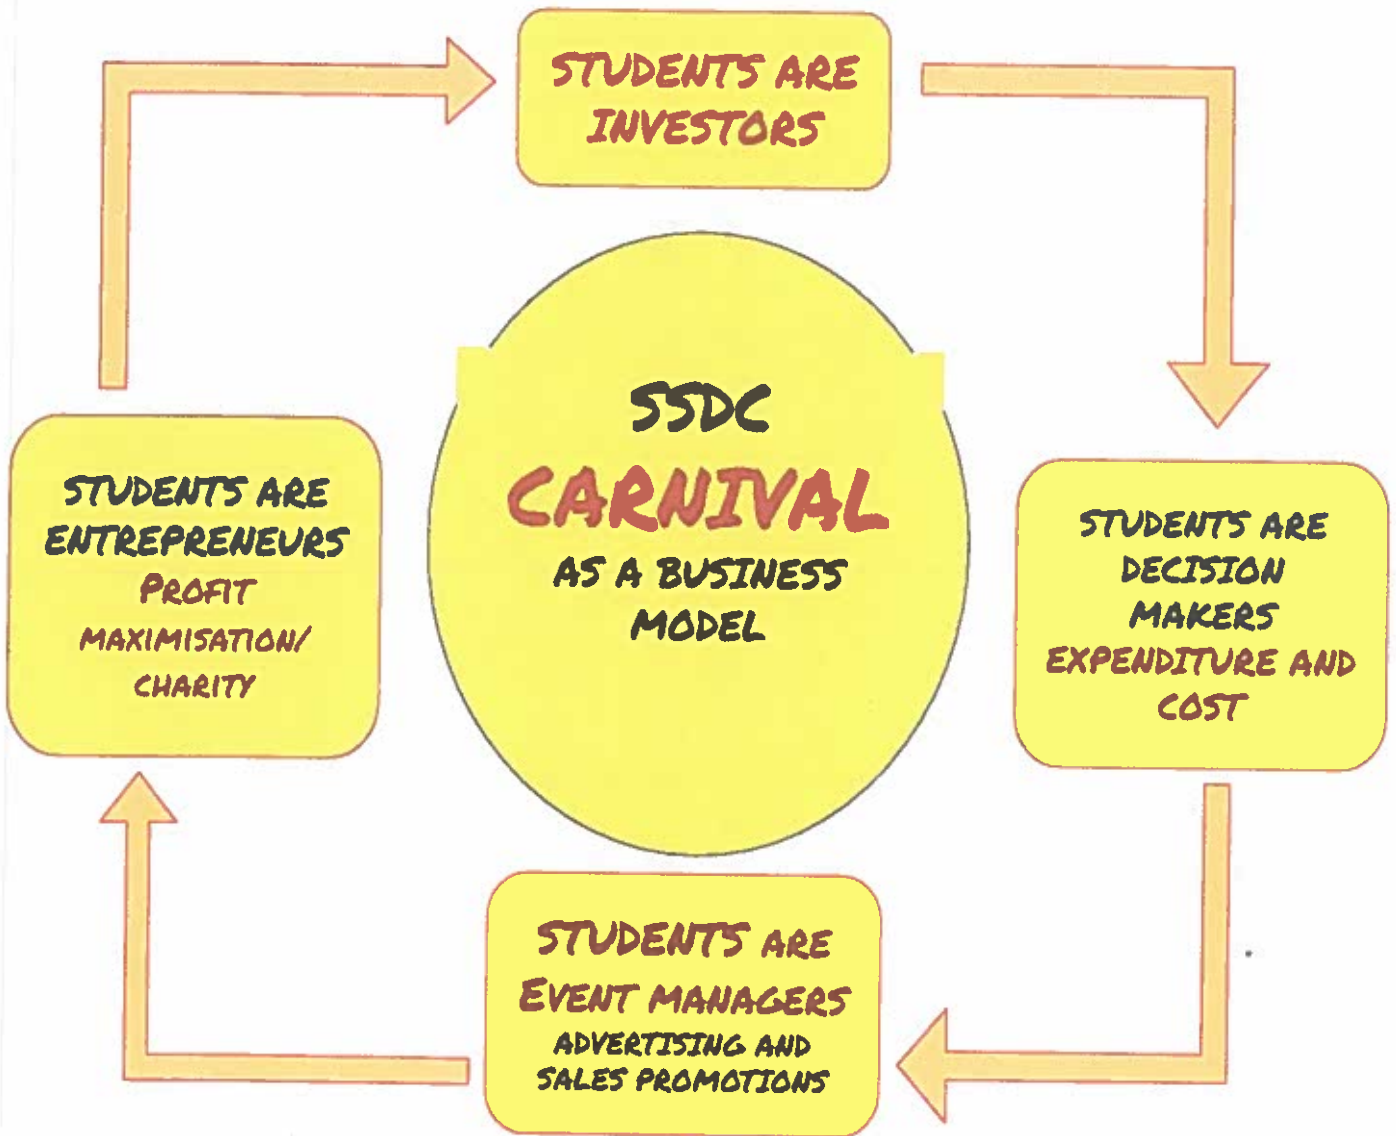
STUDENTS ARE INVESTORS

SSDC
CARNIVAL
AS A BUSINESS MODEL

STUDENTS ARE DECISION MAKERS
EXPENDITURE AND COST

STUDENTS ARE EVENT MANAGERS
ADVERTISING AND SALES PROMOTIONS

STUDENTS ARE ENTREPRENEURS
PROFIT
MAXIMISATION/ CHARITY